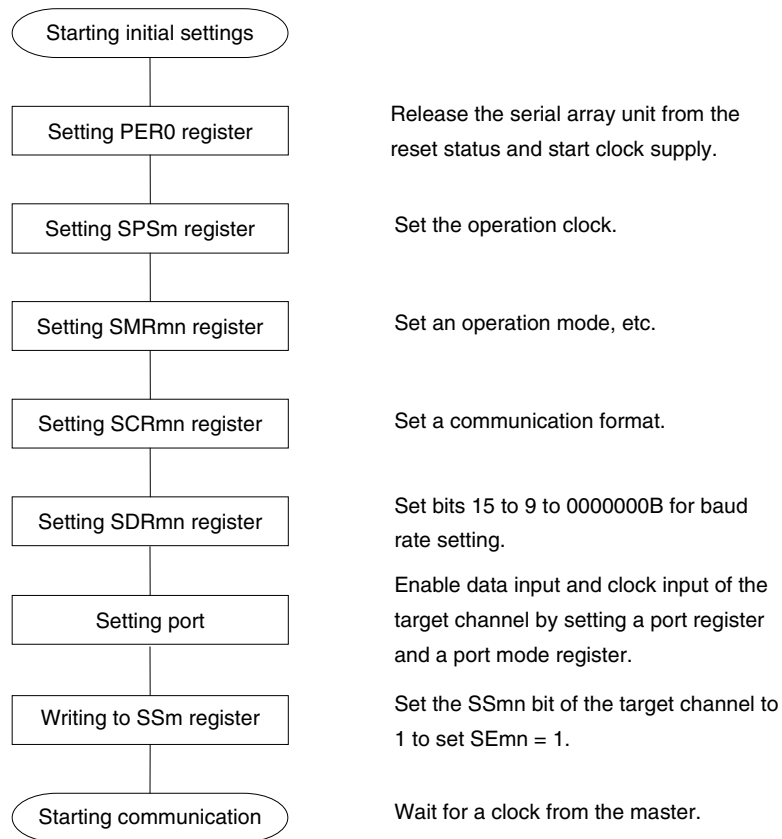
Starting initial settings

Setting PER0 register

Release the serial array unit from the reset status and start clock supply.

Setting SPSm register

Set the operation clock.

Setting SMRmn register

Set an operation mode, etc.

Setting SCRmn register

Set a communication format.

Setting SDRmn register

Set bits 15 to 9 to 0000000B for baud rate setting.

Setting port

Enable data input and clock input of the target channel by setting a port register and a port mode register.

Writing to SSm register

Set the SSmn bit of the target channel to 1 to set SEmn = 1.

Starting communication

Wait for a clock from the master.